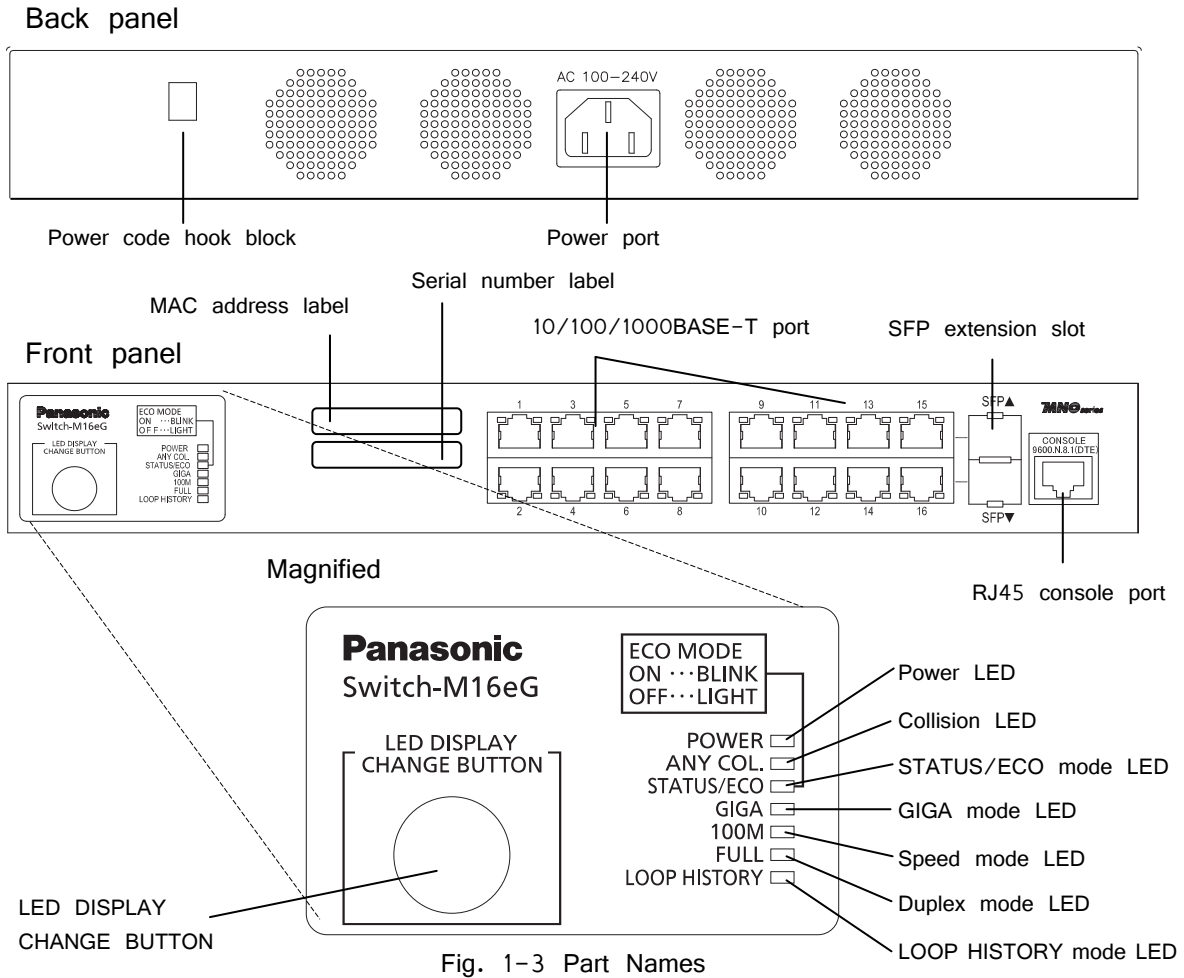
Back panel

AC 100−240V

Power code hook block

Power port

Serial number label

MAC address label

10/100/1000BASE−T port

SFP extension slot

Front panel

Panasonic
Switch-M16eG

ECO MODE
ON ···BLINK
OFF···LIGHT

LED DISPLAY CHANGE BUTTON

POWER
ANY COL.
STATUS/ECO
GIGA
100M
FULL
LOOP HISTORY

1 3 5 7 9 11 13 15
2 4 6 8 10 12 14 16

SFP▲
SFP▼

MNO series

CONSOLE
9600.N.8.1(DTE)

Magnified

RJ45 console port

Panasonic
Switch-M16eG

ECO MODE
ON ···BLINK
OFF···LIGHT

LED DISPLAY
CHANGE BUTTON

POWER
ANY COL.
STATUS/ECO
GIGA
100M
FULL
LOOP HISTORY

Power LED
Collision LED
STATUS/ECO mode LED
GIGA mode LED
Speed mode LED
Duplex mode LED
LOOP HISTORY mode LED

LED DISPLAY
CHANGE BUTTON

Fig. 1−3 Part Names